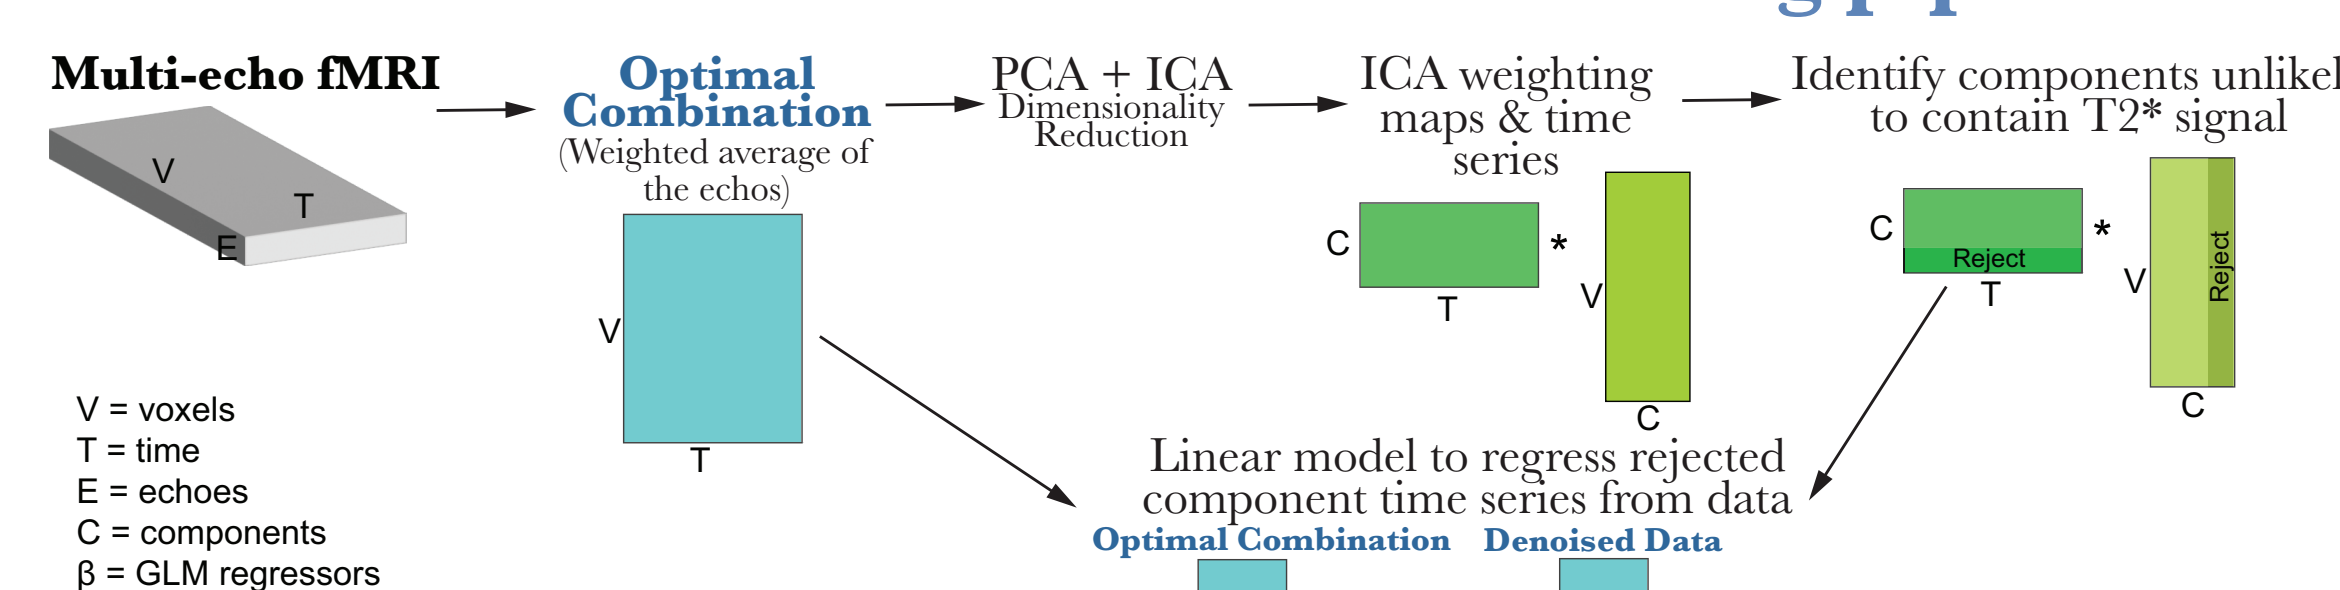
Multi-echo fMRI

V
T
E

Optimal Combination
(Weighted average of the echos)

V
T

PCA + ICA
Dimensionality Reduction

ICA weighting maps & time series

C
T
*
V
C

Identify components unlikel to contain T2* signal

C
Reject
T
*
V
Reject
C

Linear model to regress rejected component time series from data

Optimal Combination
Denoised Data

V = voxels
T = time
E = echoes
C = components
β = GLM regressors